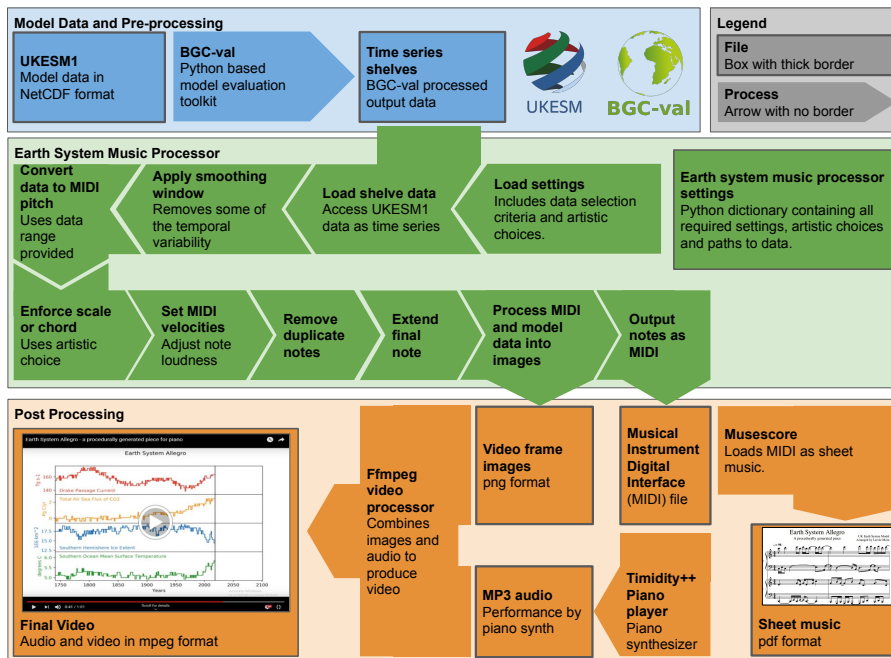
**Model Data and Pre-processing**

**UKESM1**
Model data in NetCDF format

**BGC-val**
Python based model evaluation toolkit

**Time series shelves**
BGC-val processed output data

UKESM

BGC-val

**Legend**

**File**
Box with thick border

**Process**
Arrow with no border

**Earth System Music Processor**

**Convert data to MIDI pitch**
Uses data range provided

**Apply smoothing window**
Removes some of the temporal variability

**Load shelve data**
Access UKESM1 data as time series

**Load settings**
Includes data selection criteria and artistic choices.

**Earth system music processor settings**
Python dictionary containing all required settings, artistic choices and paths to data.

**Enforce scale or chord**
Uses artistic choice

**Set MIDI velocities**
Adjust note loudness

**Remove duplicate notes**

**Extend final note**

**Process MIDI and model data into images**

**Output notes as MIDI**

**Post Processing**

Earth System Allegro - a procedurally generated piece for piano

Earth System Allegro

Drake Passage Current

Total Air Sea Flux of CO2

Southern Hemisphere Ice Extent

Southern Ocean Mean Surface Temperature

1750 1800 1850 1900 1950 2000 2050 2100

Years

**Final Video**
Audio and video in mpeg format

**Ffmpeg video processor**
Combines images and audio to produce video

**Video frame images**
png format

**MP3 audio**
Performance by piano synth

**Musical Instrument Digital Interface** (MIDI) file

**Timidity++ Piano player**
Piano synthesizer

**Musescore**
Loads MIDI as sheet music.

Earth System Allegro

**Sheet music**
pdf format